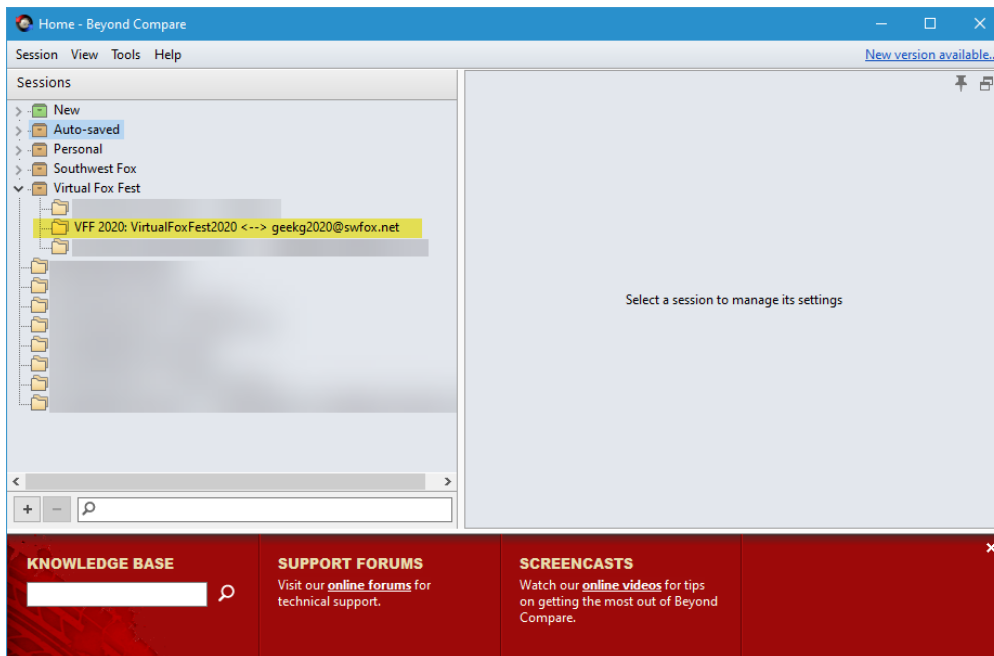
Home - Beyond Compare

Session View Tools Help

New version available..

Sessions

New
Auto-saved
Personal
Southwest Fox
Virtual Fox Fest
VFF 2020: VirtualFoxFest2020 <--> geekg2020@swfox.net

Select a session to manage its settings

+ −

KNOWLEDGE BASE

SUPPORT FORUMS
Visit our online forums for technical support.

SCREENCASTS
Watch our online videos for tips on getting the most out of Beyond Compare.